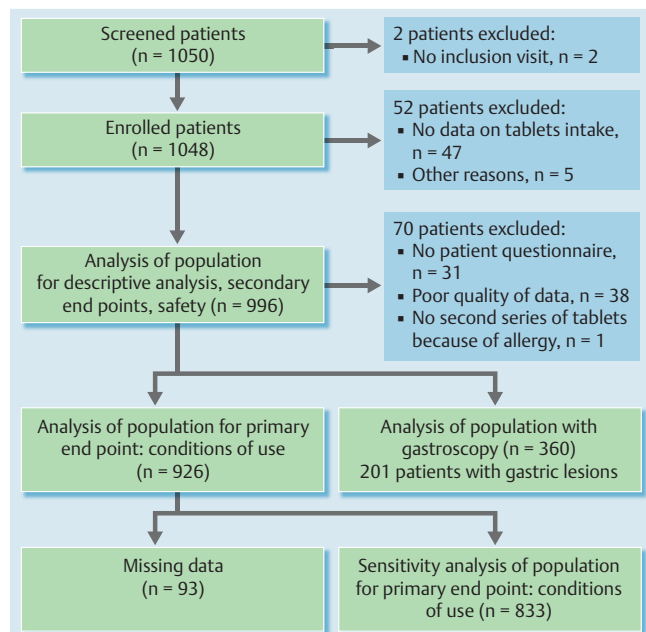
Screened patients
(n = 1050)

2 patients excluded:
▪ No inclusion visit, n = 2

Enrolled patients
(n = 1048)

52 patients excluded:
▪ No data on tablets intake, n = 47
▪ Other reasons, n = 5

Analysis of population for descriptive analysis, secondary end points, safety (n = 996)

70 patients excluded:
▪ No patient questionnaire, n = 31
▪ Poor quality of data, n = 38
▪ No second series of tablets because of allergy, n = 1

Analysis of population for primary end point: conditions of use
(n = 926)

Analysis of population with gastroscopy (n = 360)
201 patients with gastric lesions

Missing data
(n = 93)

Sensitivity analysis of population for primary end point: conditions of use (n = 833)